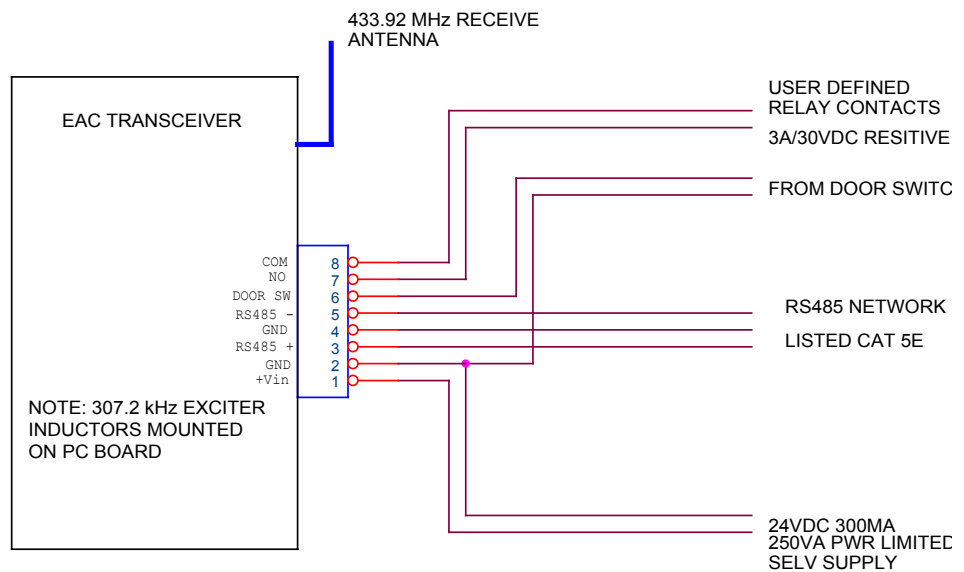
433.92 MHz RECEIVE ANTENNA

EAC TRANSCEIVER

USER DEFINED RELAY CONTACTS

3A/30VDC RESITIVE

FROM DOOR SWITC

COM 8
NO 7
DOOR SW 6
RS485 - 5
GND 4
RS485 + 3
GND 2
+Vin 1

RS485 NETWORK

LISTED CAT 5E

NOTE: 307.2 kHz EXCITER INDUCTORS MOUNTED ON PC BOARD

24VDC 300MA
250VA PWR LIMITED
SELV SUPPLY